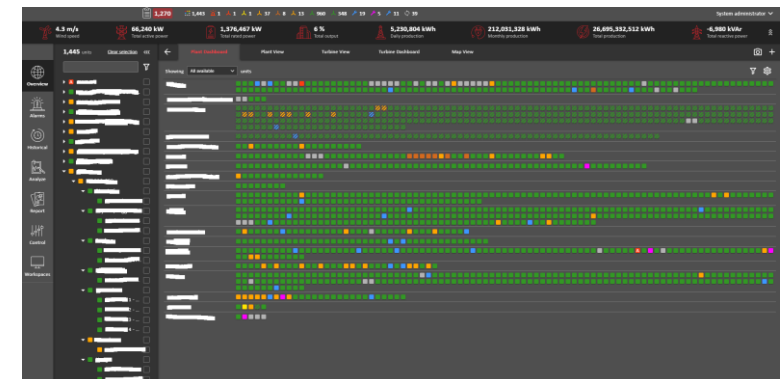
1,270 1,443 1 1 1 57 8 13 960 548 19 5 11 39

System administrator

4.3 m/s
Wind speed

66,240 kW
Total active power

1,376,467 kW
Total rated power

6 %
Total output

5,230,804 kWh
Daily production

212,031,328 kWh
Monthly production

26,695,332,512 kWh
Total production

-6,980 kVAr
Total reactive power

1,445 units Clear selection

Overview

Alarms

Historical

Analyze

Report

Control

Workspaces

Plant Dashboard Plant View Turbine View Turbine Dashboard Map View

Showing All available units